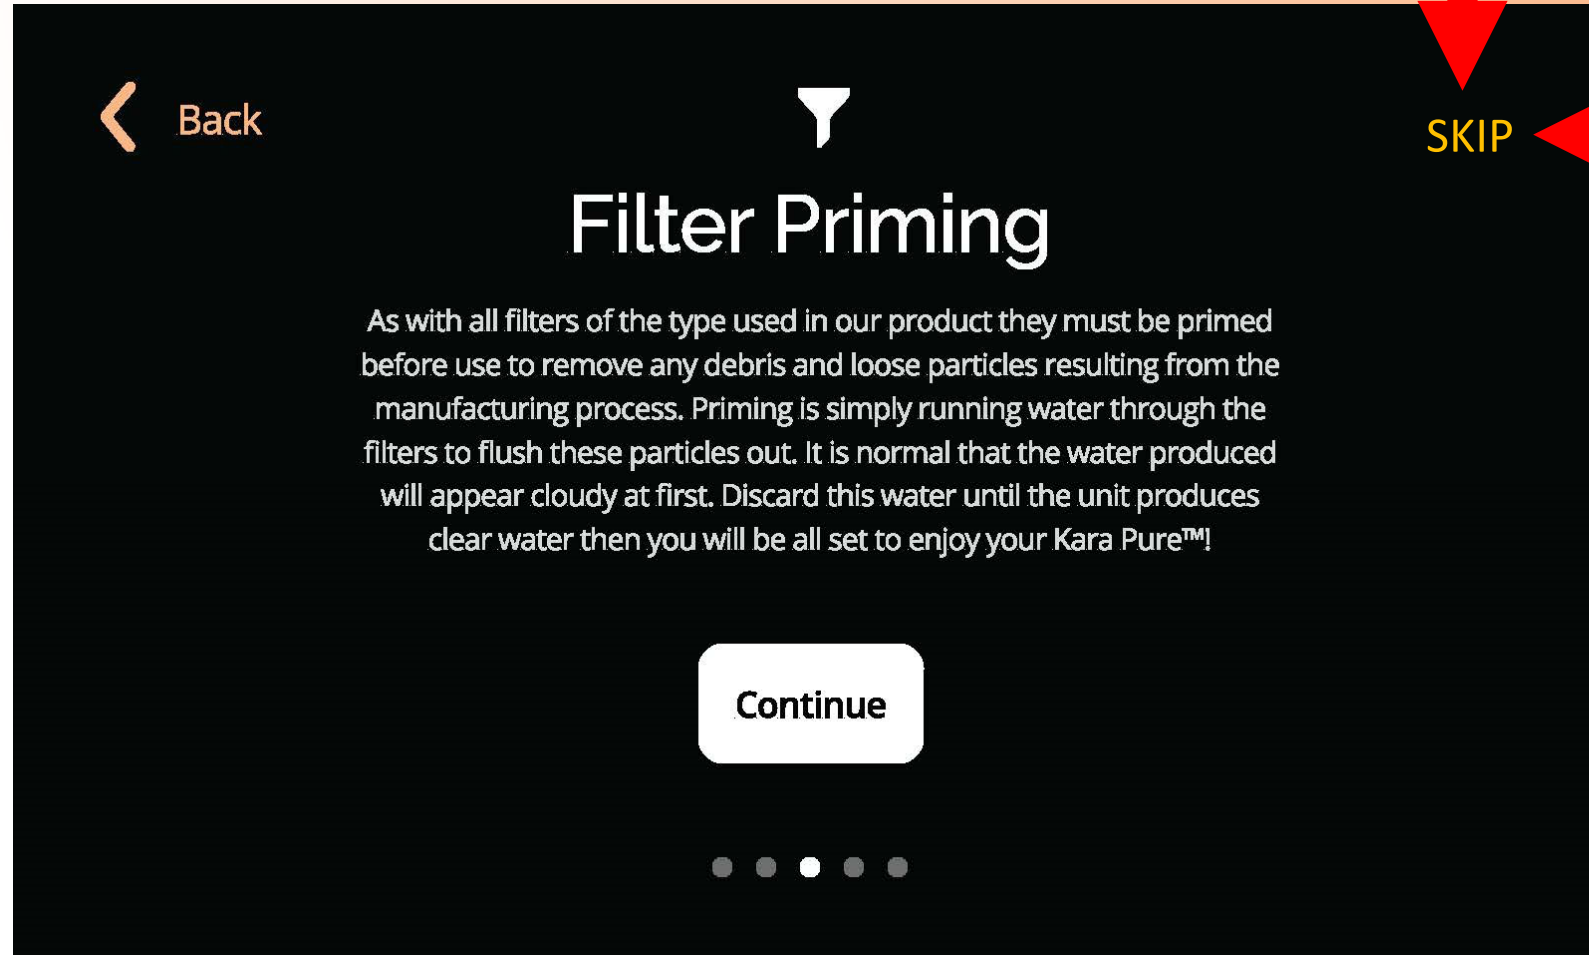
Back

SKIP

Filter Priming

As with all filters of the type used in our product they must be primed before use to remove any debris and loose particles resulting from the manufacturing process. Priming is simply running water through the filters to flush these particles out. It is normal that the water produced will appear cloudy at first. Discard this water until the unit produces clear water then you will be all set to enjoy your Kara Pure™!

Continue